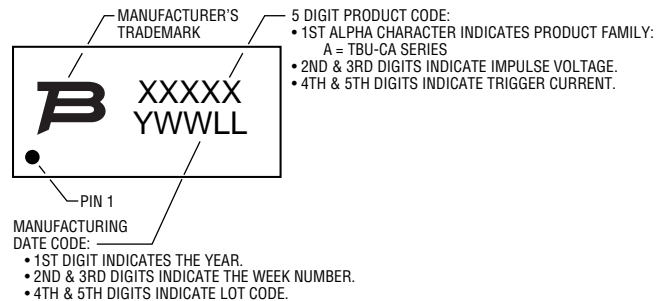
MANUFACTURER'S TRADEMARK

5 DIGIT PRODUCT CODE:
• 1ST ALPHA CHARACTER INDICATES PRODUCT FAMILY:
A = TBU-CA SERIES
• 2ND & 3RD DIGITS INDICATE IMPULSE VOLTAGE.
• 4TH & 5TH DIGITS INDICATE TRIGGER CURRENT.

B

XXXXX
YWWLL

PIN 1

MANUFACTURING DATE CODE:
• 1ST DIGIT INDICATES THE YEAR.
• 2ND & 3RD DIGITS INDICATE THE WEEK NUMBER.
• 4TH & 5TH DIGITS INDICATE LOT CODE.